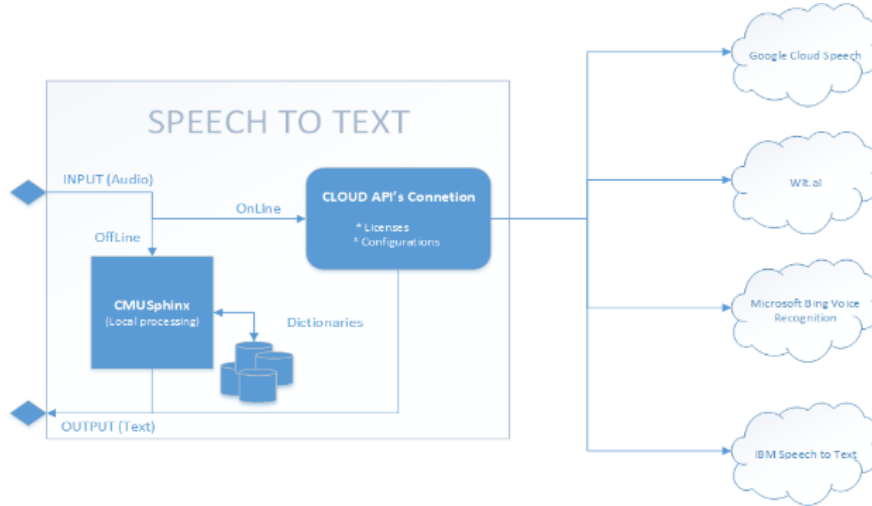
SPEECH TO TEXT

INPUT (Audio)

OnLine

OffLine

CLOUD API's Connetion

* Licenses
* Configurations

CMUSphinx
(Local processing)

Dictionaries

OUTPUT (Text)

Google Cloud Speech

Wit.ai

Microsoft Bing Voice Recognition

IBM Speech to Text